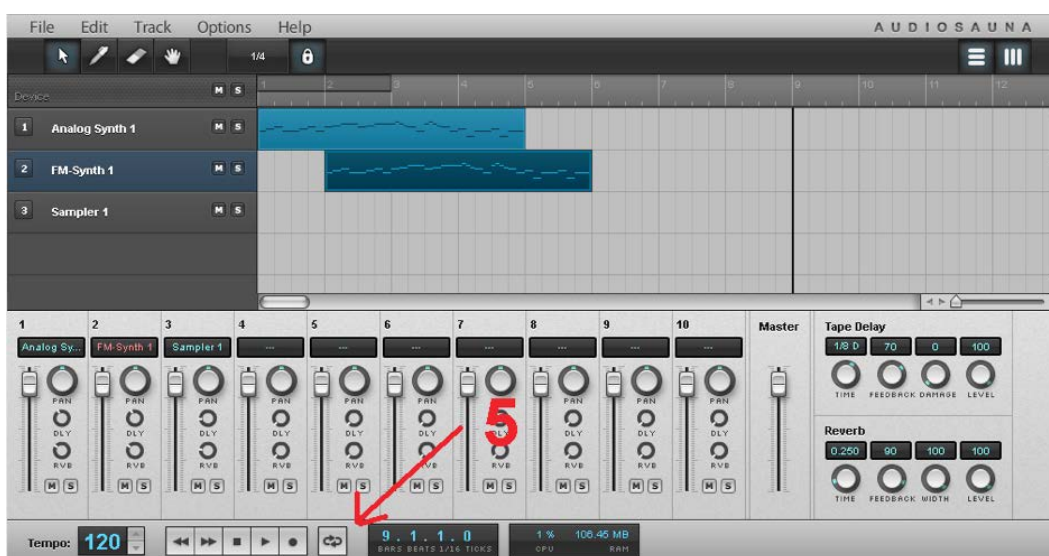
File Edit Track Options Help
AUDIOSAUNA
1/4
Device M S
1 Analog Synth 1 M S
2 FM-Synth 1 M S
3 Sampler 1 M S
1 2 3 4 5 6 7 8 9 10 11 12
1 2 3 4 5 6 7 8 9 10 Master
Analog Sy... FM-Synth 1 Sampler 1 --- --- --- --- --- --- ---
PAN DLY RVB M S
PAN DLY RVB M S
PAN DLY RVB M S
PAN DLY RVB M S
PAN DLY RVB M S
PAN DLY RVB M S
PAN DLY RVB M S
PAN DLY RVB M S
PAN DLY RVB M S
PAN DLY RVB M S
5
Tape Delay
1/8 D 70 0 100
TIME FEEDBACK DAMAGE LEVEL
Reverb
0.250 90 100 100
TIME FEEDBACK WIDTH LEVEL
Tempo: 120
9 . 1 . 1 . 0
BARS BEATS 1/16 TICKS
1 % 106.45 MB
CPU RAM